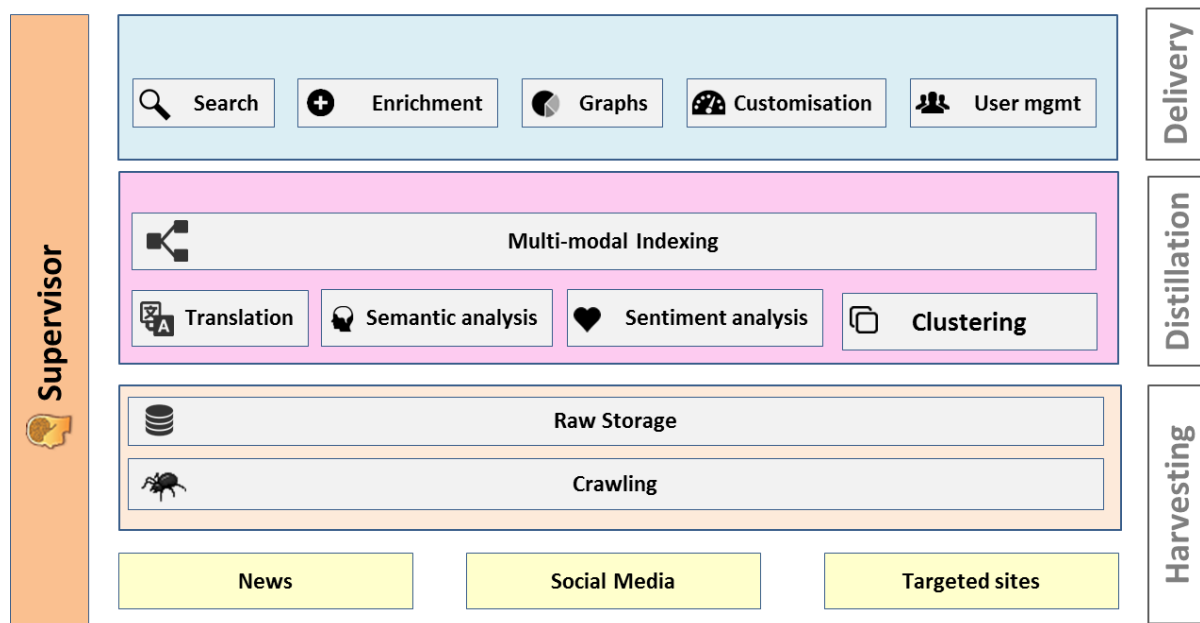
Supervisor

Search
Enrichment
Graphs
Customisation
User mgmt

Delivery

Multi-modal Indexing

Translation
Semantic analysis
Sentiment analysis
Clustering

Distillation

Raw Storage

Crawling

Harvesting

News
Social Media
Targeted sites